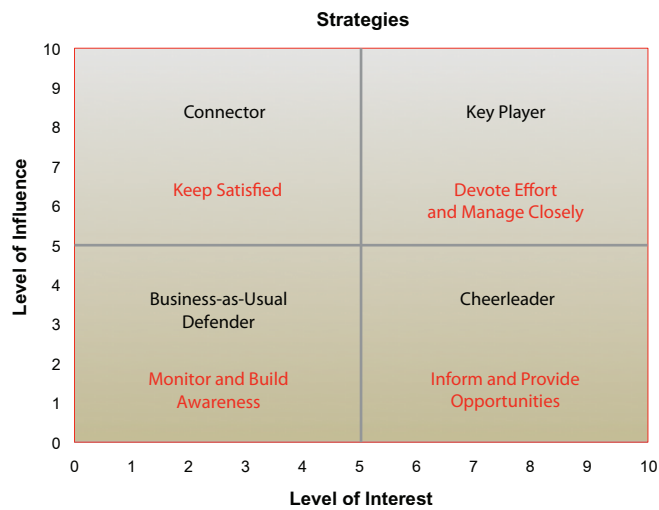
Strategies

Level of Influence

10
9
8
7
6
5
4
3
2
1
0

Connector

Keep Satisfied

Key Player

Devote Effort and Manage Closely

Business-as-Usual Defender

Monitor and Build Awareness

Cheerleader

Inform and Provide Opportunities

0 1 2 3 4 5 6 7 8 9 10

Level of Interest